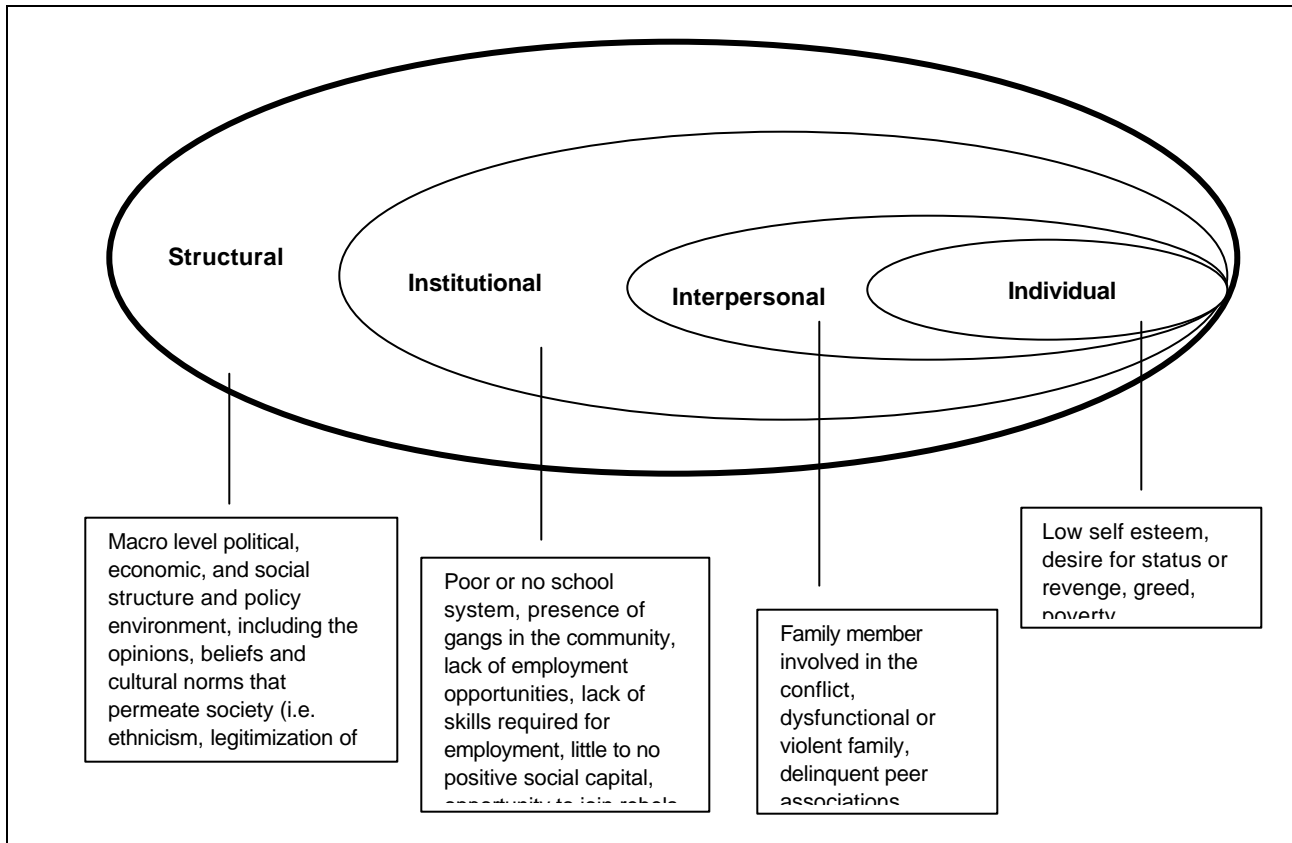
Structural

Institutional

Interpersonal

Individual

Macro level political, economic, and social structure and policy environment, including the opinions, beliefs and cultural norms that permeate society (i.e. ethnicism, legitimization of

Poor or no school system, presence of gangs in the community, lack of employment opportunities, lack of skills required for employment, little to no positive social capital, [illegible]

Family member involved in the conflict, dysfunctional or violent family, delinquent peer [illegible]

Low self esteem, desire for status or revenge, greed, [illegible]